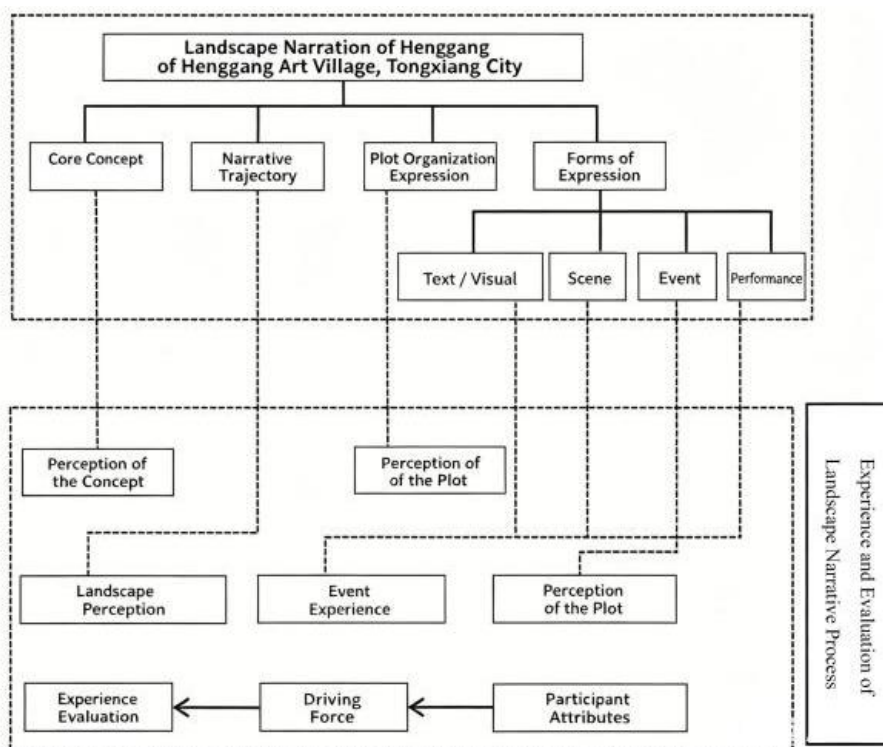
Landscape Narration of Henggang of Henggang Art Village, Tongxiang City

Core Concept

Narrative Trajectory

Plot Organization Expression

Forms of Expression

Text / Visual

Scene

Event

Performance

Perception of the Concept

Perception of the Plot

Landscape Perception

Event Experience

Perception of the Plot

Experience Evaluation

Driving Force

Participant Attributes

Experience and Evaluation of Landscape Narrative Process